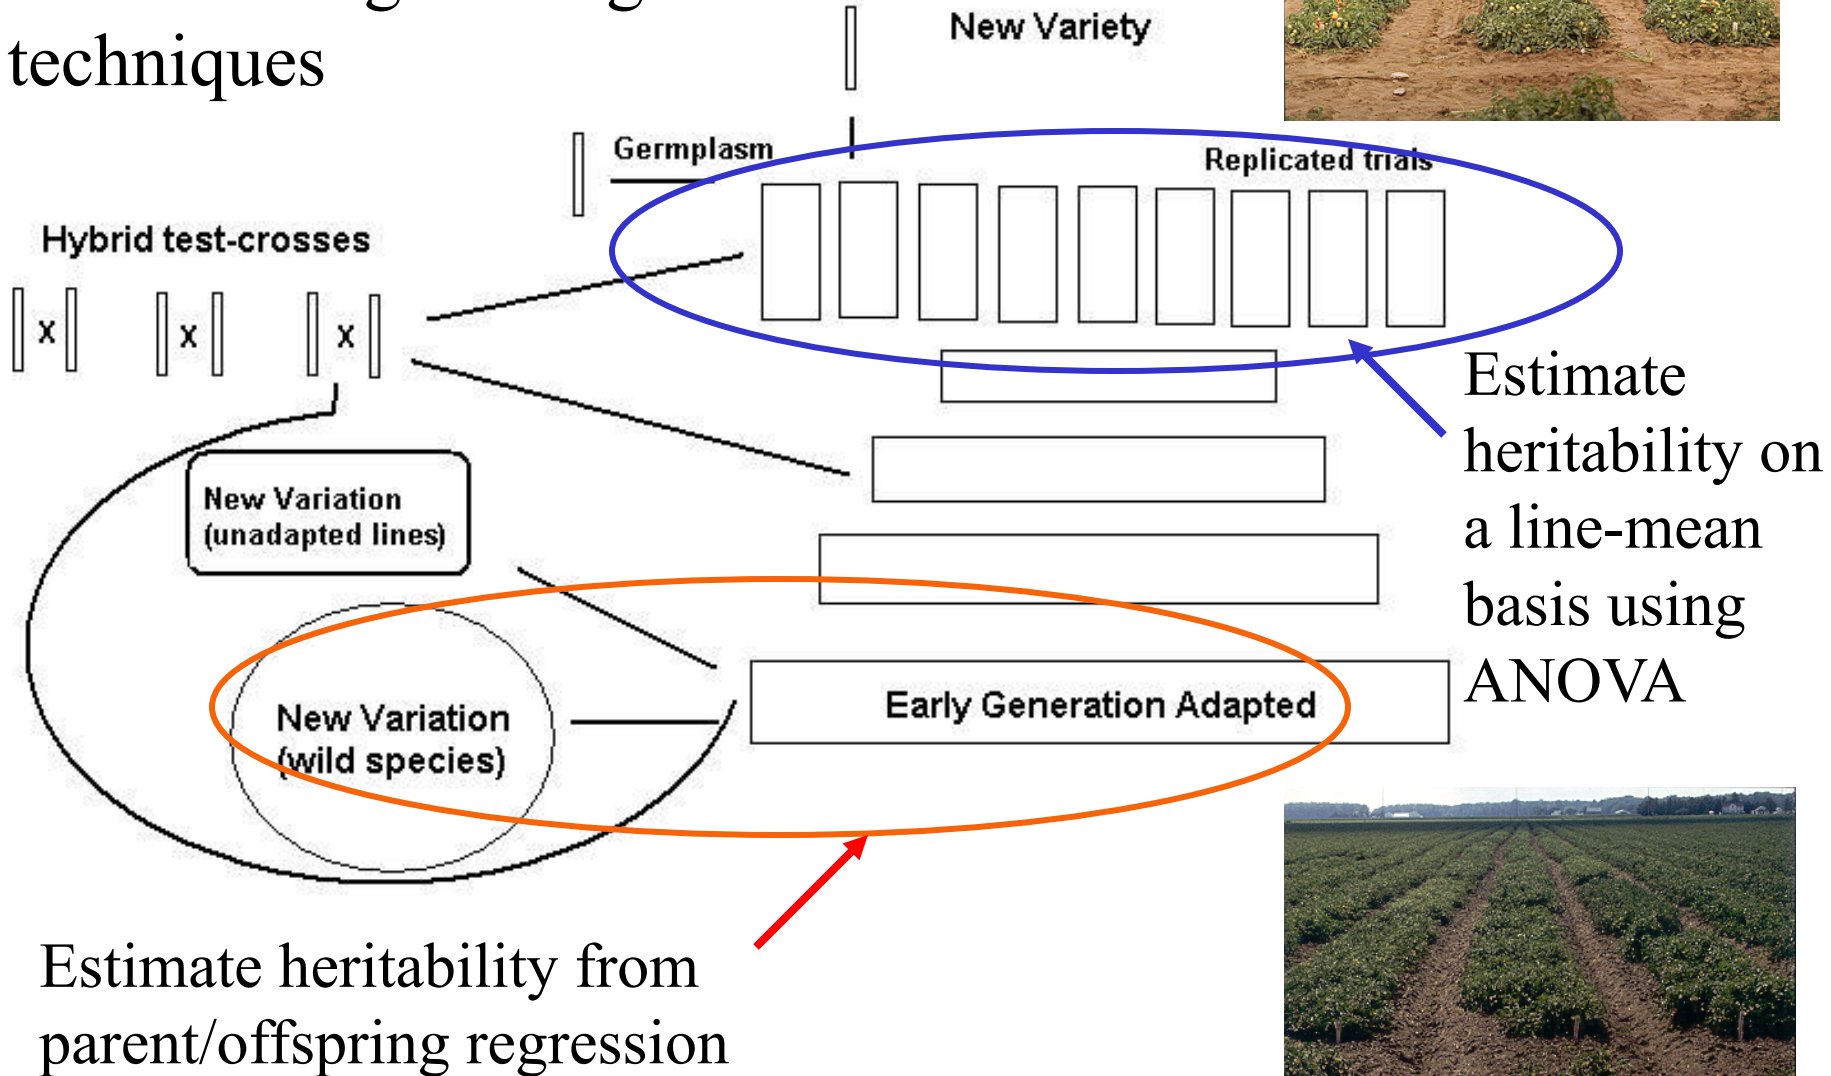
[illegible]
techniques

New Variety

Germplasm

Replicated trials

Hybrid test-crosses

x x x

Estimate heritability on a line-mean basis using ANOVA

New Variation (unadapted lines)

New Variation (wild species)

Early Generation Adapted

Estimate heritability from parent/offspring regression